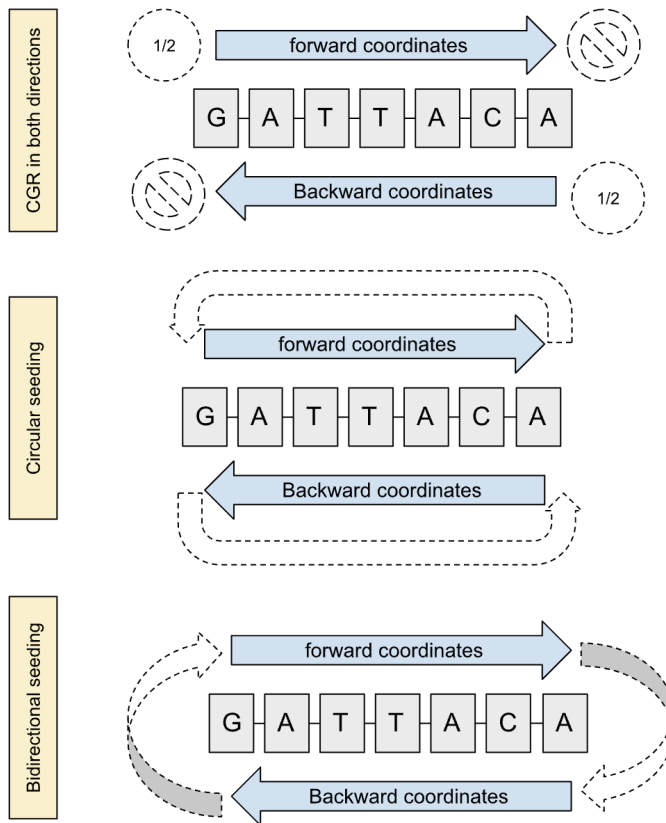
CGR in both directions

1/2

forward coordinates

G A T T A C A

Backward coordinates

1/2

Circular seeding

forward coordinates

G A T T A C A

Backward coordinates

Bidirectional seeding

forward coordinates

G A T T A C A

Backward coordinates